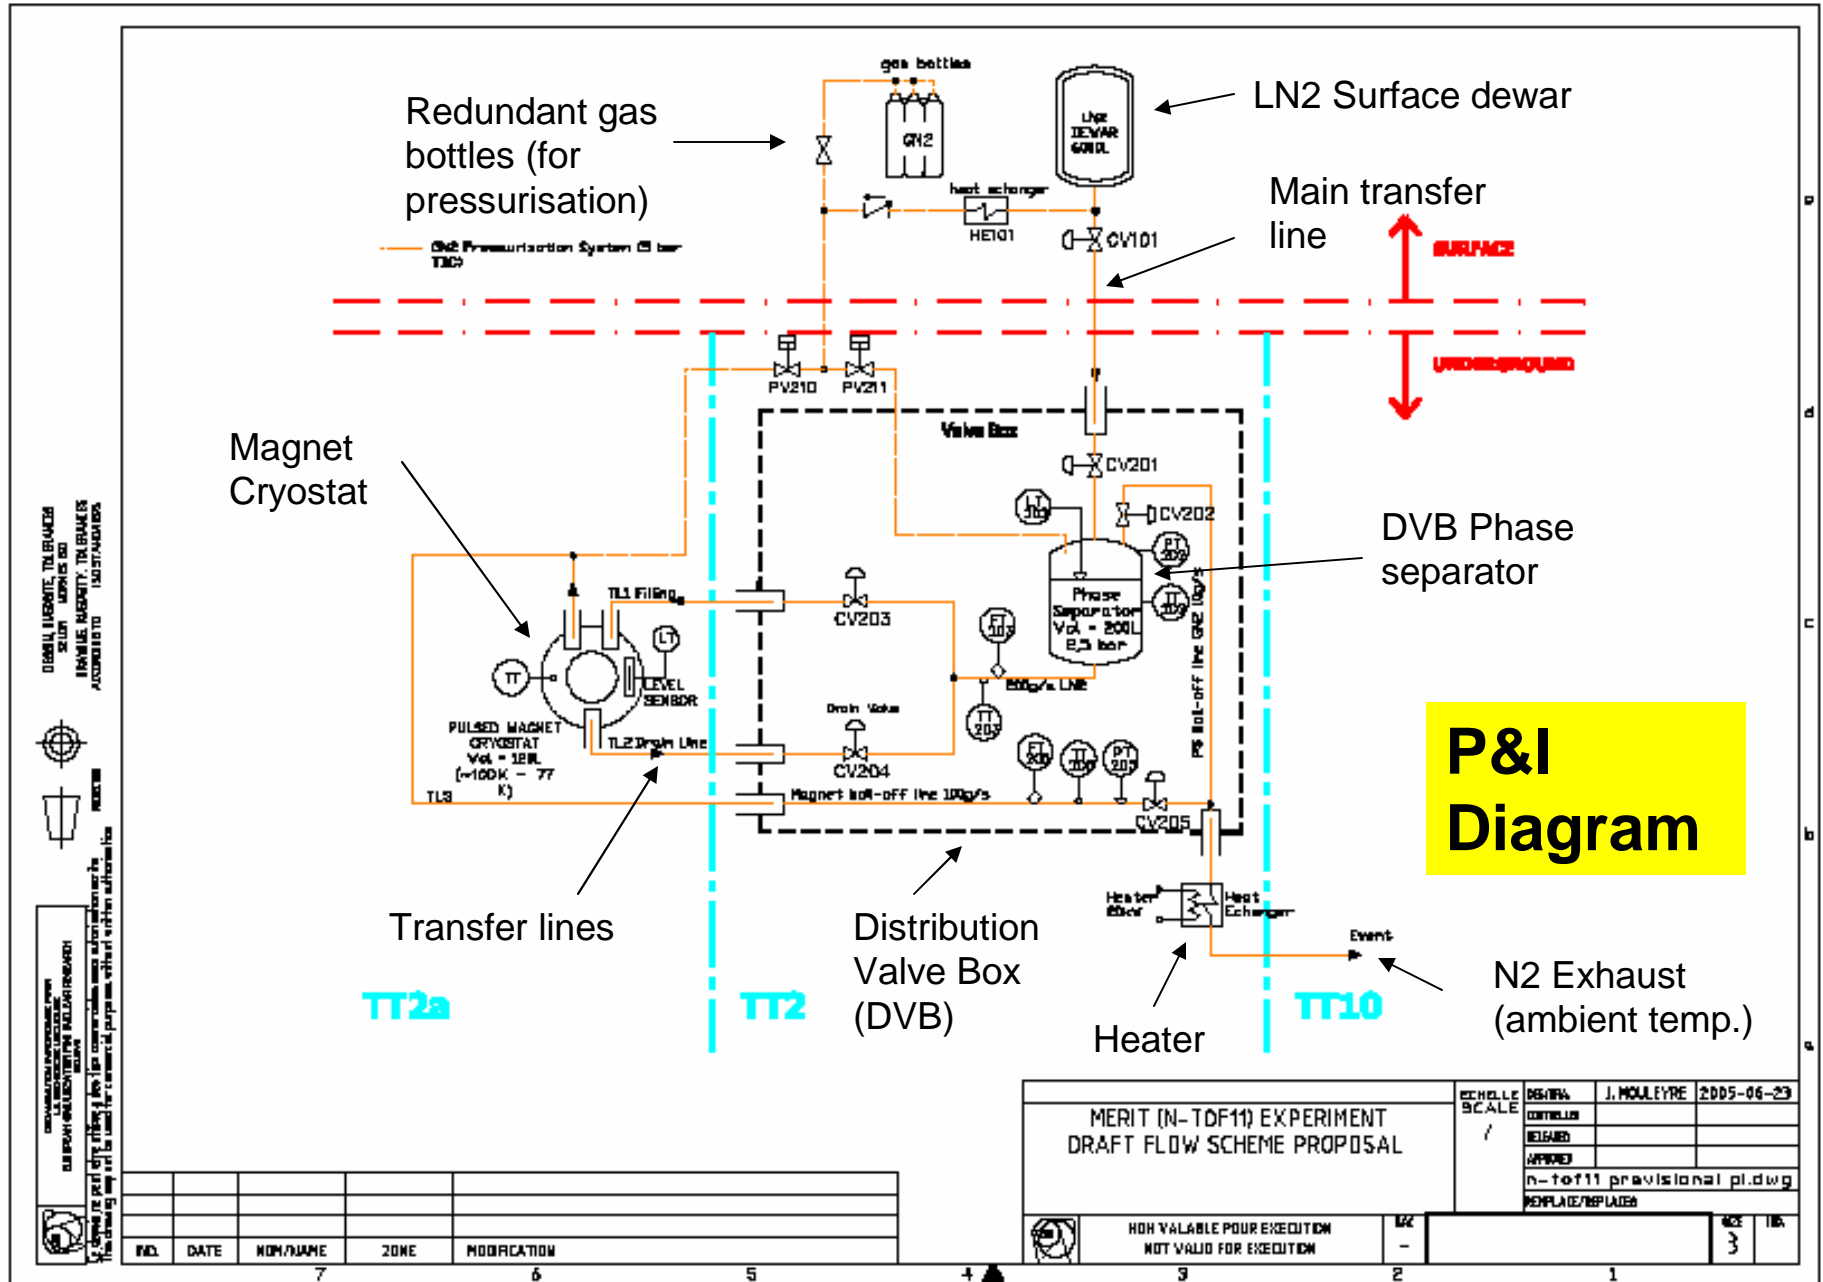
Redundant gas bottles (for pressurisation)

gas bottles

GN2

LN2 DEWAR 600L

LN2 Surface dewar

heat echanger

HE101

CV101

Main transfer line

GN2 Pressurisation System (5 bar T3C)

SURFACE

UNDERGROUND

PV210

PV211

Valve Box

CV201

Magnet Cryostat

LT 101

CV202

DVB Phase separator

PT 201

Phase Separator Vol = 200L 2,5 bar

TT 103

TL1 Filling

CV203

FT 103

PS Boil-off line GN2 10g/s

LT

TT

LEVEL SENSOR

800g/s LN2

PULSED MAGNET CRYOSTAT Vol = 18L (~100K - 77 K)

Drain Valve

TT 203

TL2 Drain Line

CV204

FT 200

TT 100

PT 203

TL3

Magnet boil-off line 100g/s

CV205

P&I Diagram

Heater Elec

Heat Echanger

Event

Transfer lines

Distribution Valve Box (DVB)

N2 Exhaust (ambient temp.)

TT2a

TT2

TT10

Heater

ECHELLE SCALE /

DESSINE J. MOULEYRE 2005-06-23

CONTROLE

RELEASED

APPROVED

MERIT (N-TOF11) EXPERIMENT DRAFT FLOW SCHEME PROPOSAL

n-tof11 previsional pl.dwg

REMPLACE/REPLACES

NON VALABLE POUR EXECUTION NOT VALID FOR EXECUTION

IND. DATE NOM/NAME ZONE MODIFICATION

-

3

7 6 5 4 3 2 1

DESSIN, DIMENSIONS, TOLERANCES

ORGANISATION EUROPEENNE POUR LA RECHERCHE NUCLEAIRE
EUROPEAN ORGANIZATION FOR NUCLEAR RESEARCH